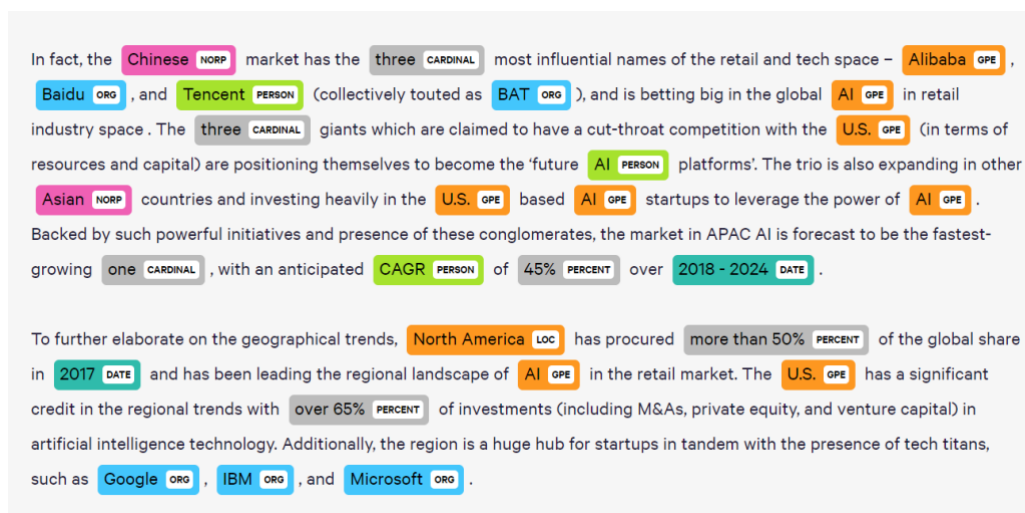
In fact, the Chinese NORP market has the three CARDINAL most influential names of the retail and tech space – Alibaba GPE , Baidu ORG , and Tencent PERSON (collectively touted as BAT ORG ), and is betting big in the global AI GPE in retail industry space . The three CARDINAL giants which are claimed to have a cut-throat competition with the U.S. GPE (in terms of resources and capital) are positioning themselves to become the 'future AI PERSON platforms'. The trio is also expanding in other Asian NORP countries and investing heavily in the U.S. GPE based AI GPE startups to leverage the power of AI GPE . Backed by such powerful initiatives and presence of these conglomerates, the market in APAC AI is forecast to be the fastest-growing one CARDINAL , with an anticipated CAGR PERSON of 45% PERCENT over 2018 - 2024 DATE .

To further elaborate on the geographical trends, North America LOC has procured more than 50% PERCENT of the global share in 2017 DATE and has been leading the regional landscape of AI GPE in the retail market. The U.S. GPE has a significant credit in the regional trends with over 65% PERCENT of investments (including M&As, private equity, and venture capital) in artificial intelligence technology. Additionally, the region is a huge hub for startups in tandem with the presence of tech titans, such as Google ORG , IBM ORG , and Microsoft ORG .